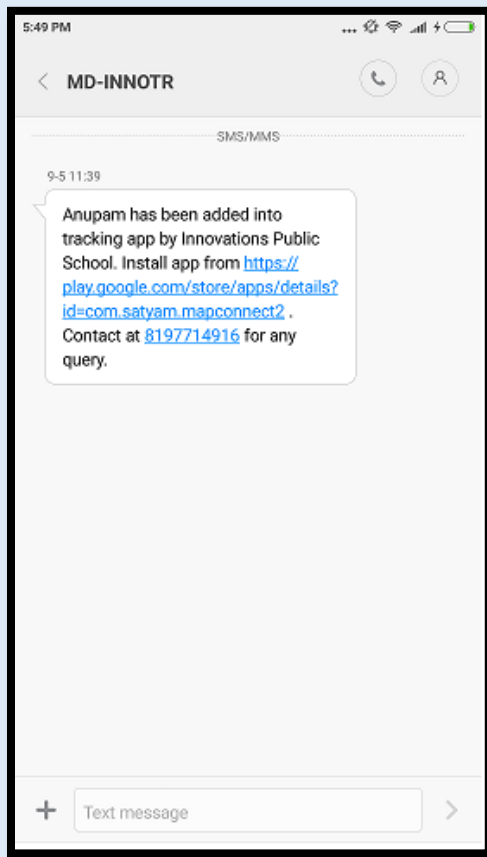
5:49 PM

MD-INNOTR

SMS/MMS

9-5 11:39

Anupam has been added into tracking app by Innovations Public School. Install app from https://play.google.com/store/apps/details?id=com.satyam.mapconnect2 . Contact at 8197714916 for any query.

+ Text message